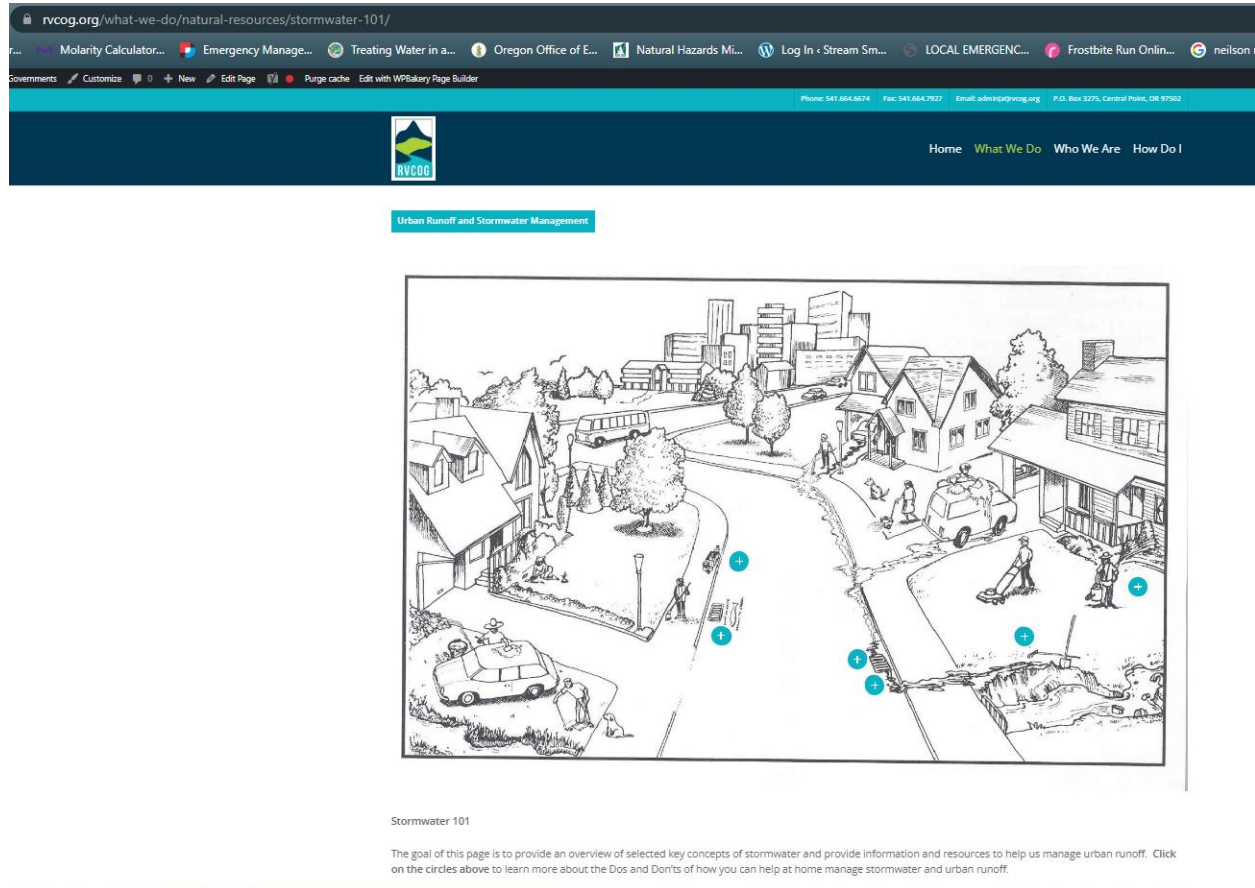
rvcog.org/what-we-do/natural-resources/stormwater-101/

r... Molarity Calculator... Emergency Manage... Treating Water in a... Oregon Office of E... Natural Hazards Mi... Log In ‹ Stream Sm... LOCAL EMERGENC... Frostbite Run Onlin... neilson

Governments Customize 0 New Edit Page Purge cache Edit with WPBakery Page Builder

Phone: 541.664.6674 Fax: 541.664.7927 Email: admin@rvcog.org P.O. Box 3275, Central Point, OR 97502

RVCOG

Home What We Do Who We Are How Do I

Urban Runoff and Stormwater Management

Stormwater 101

The goal of this page is to provide an overview of selected key concepts of stormwater and provide information and resources to help us manage urban runoff. Click on the circles above to learn more about the Dos and Don'ts of how you can help at home manage stormwater and urban runoff.